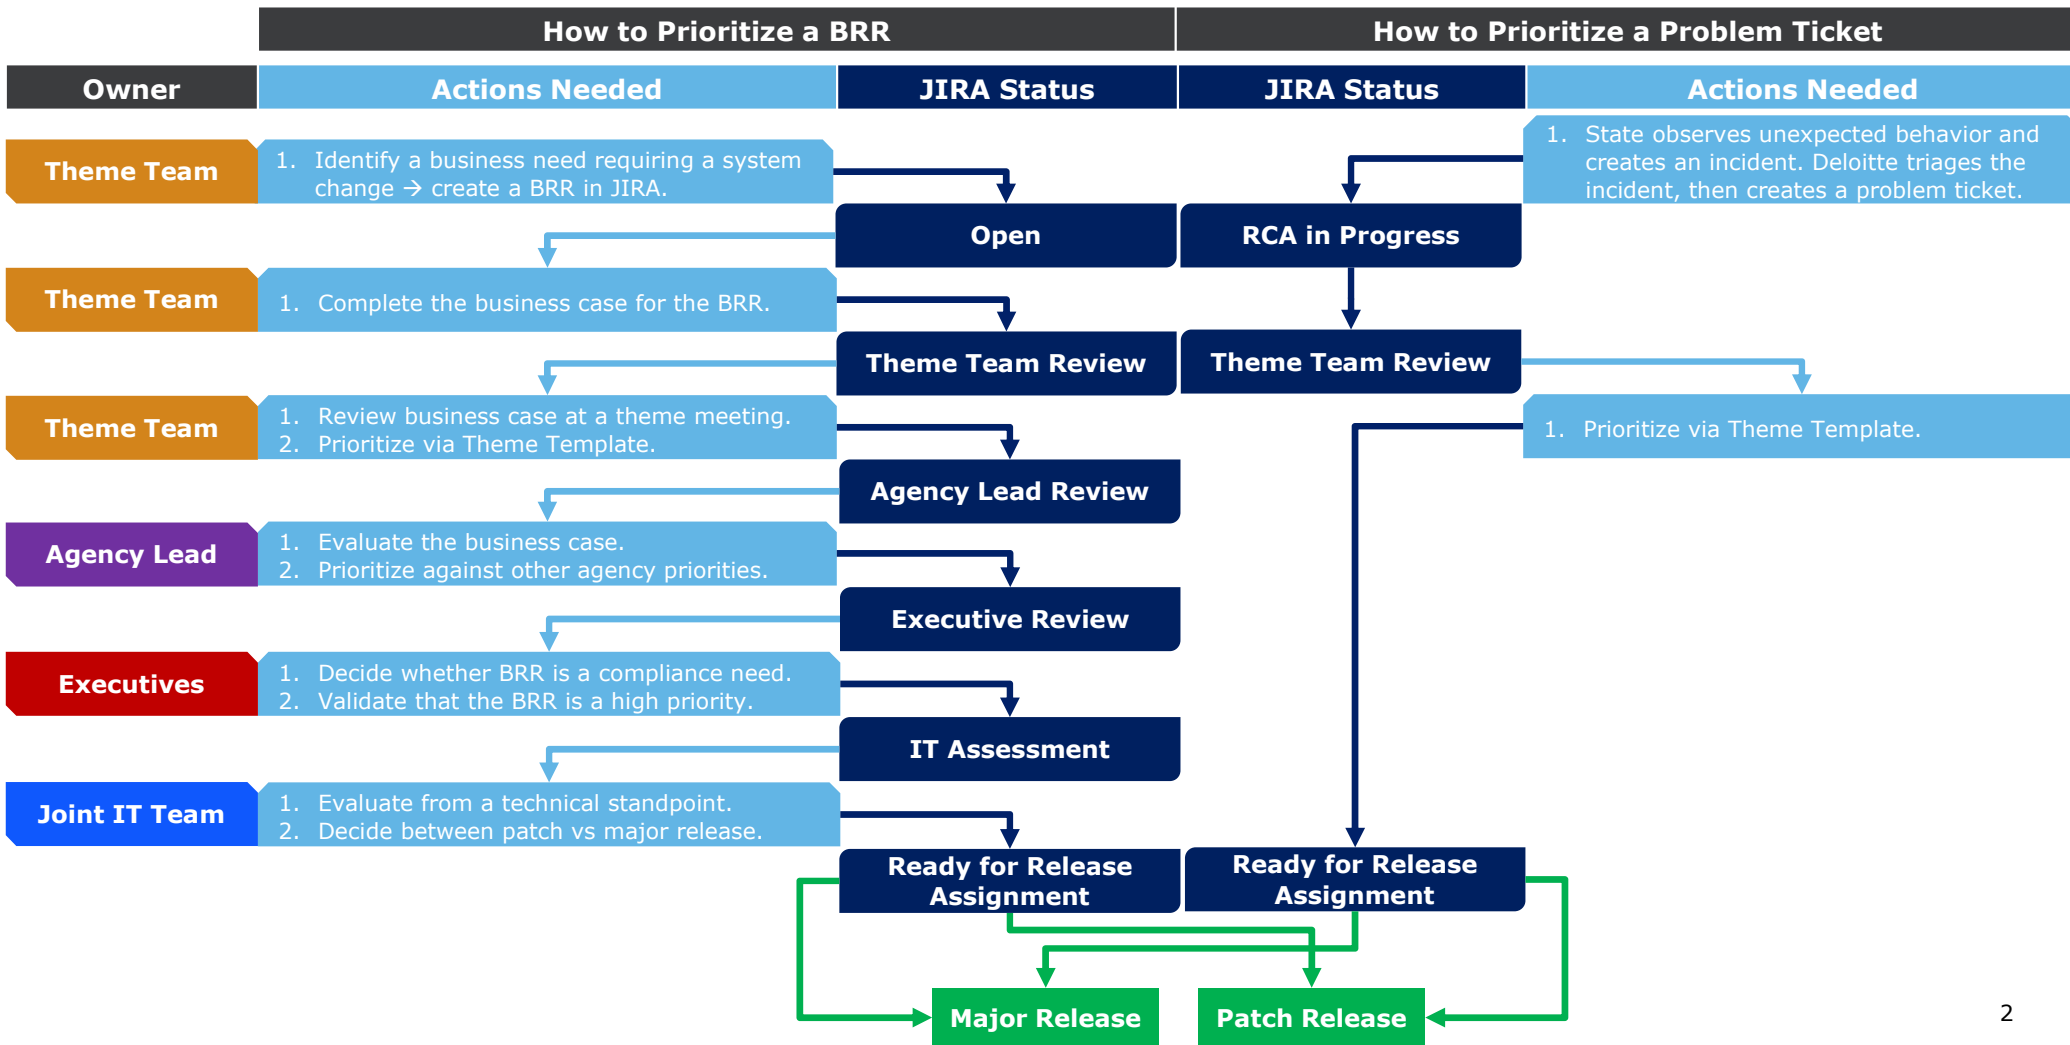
How to Prioritize a BRR

How to Prioritize a Problem Ticket

| Owner | Actions Needed | JIRA Status | JIRA Status | Actions Needed |
|---|---|---|---|---|
| Theme Team | 1. Identify a business need requiring a system change → create a BRR in JIRA. | Open | RCA in Progress | 1. State observes unexpected behavior and creates an incident. Deloitte triages the incident, then creates a problem ticket. |
| Theme Team | 1. Complete the business case for the BRR. | Theme Team Review | Theme Team Review | |
| Theme Team | 1. Review business case at a theme meeting. 2. Prioritize via Theme Template. | Agency Lead Review | | 1. Prioritize via Theme Template. |
| Agency Lead | 1. Evaluate the business case. 2. Prioritize against other agency priorities. | Executive Review | | |
| Executives | 1. Decide whether BRR is a compliance need. 2. Validate that the BRR is a high priority. | IT Assessment | | |
| Joint IT Team | 1. Evaluate from a technical standpoint. 2. Decide between patch vs major release. | Ready for Release Assignment | Ready for Release Assignment | |

Major Release

Patch Release

2